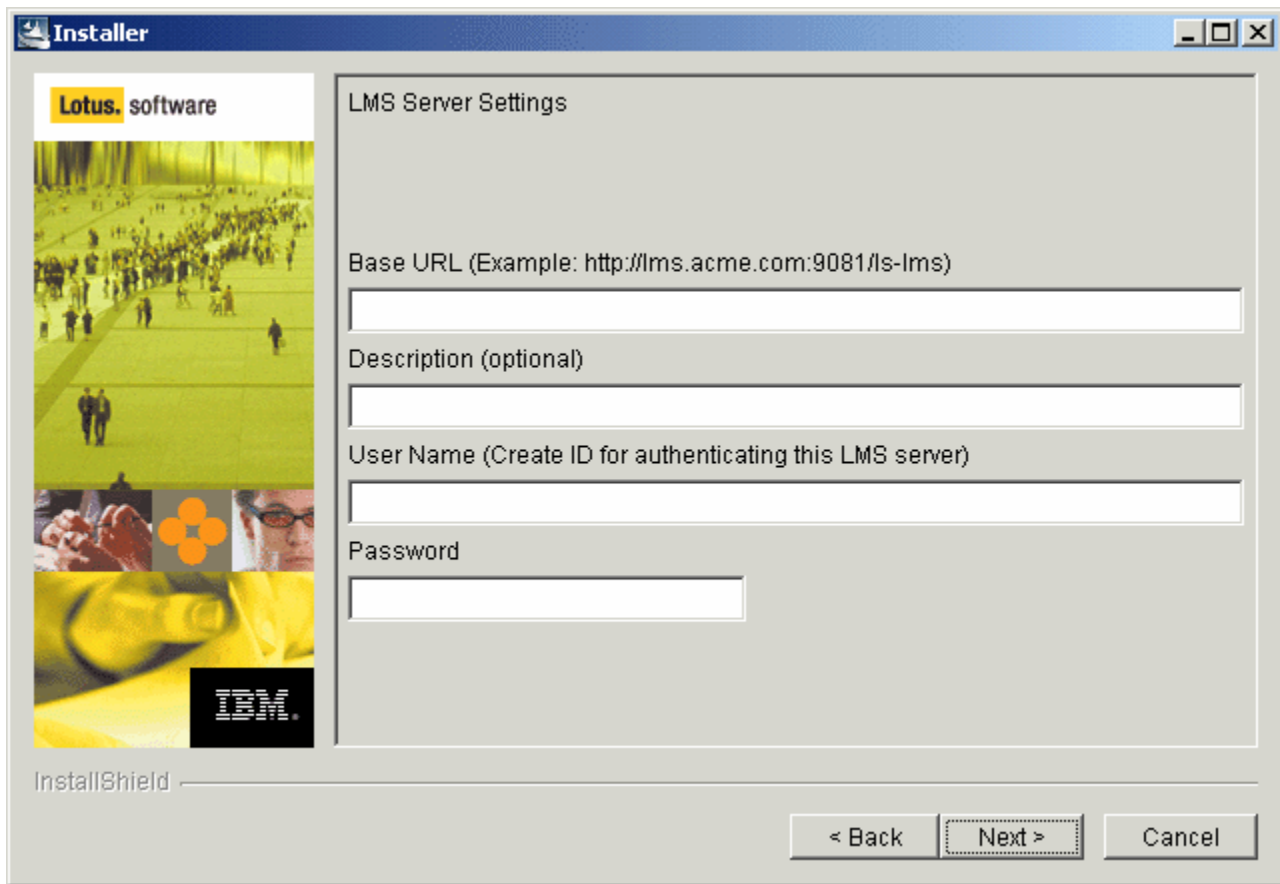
Installer

Lotus. software

IBM.

LMS Server Settings

Base URL (Example: http://lms.acme.com:9081/ls-lms)

Description (optional)

User Name (Create ID for authenticating this LMS server)

Password

InstallShield

< Back

Next >

Cancel